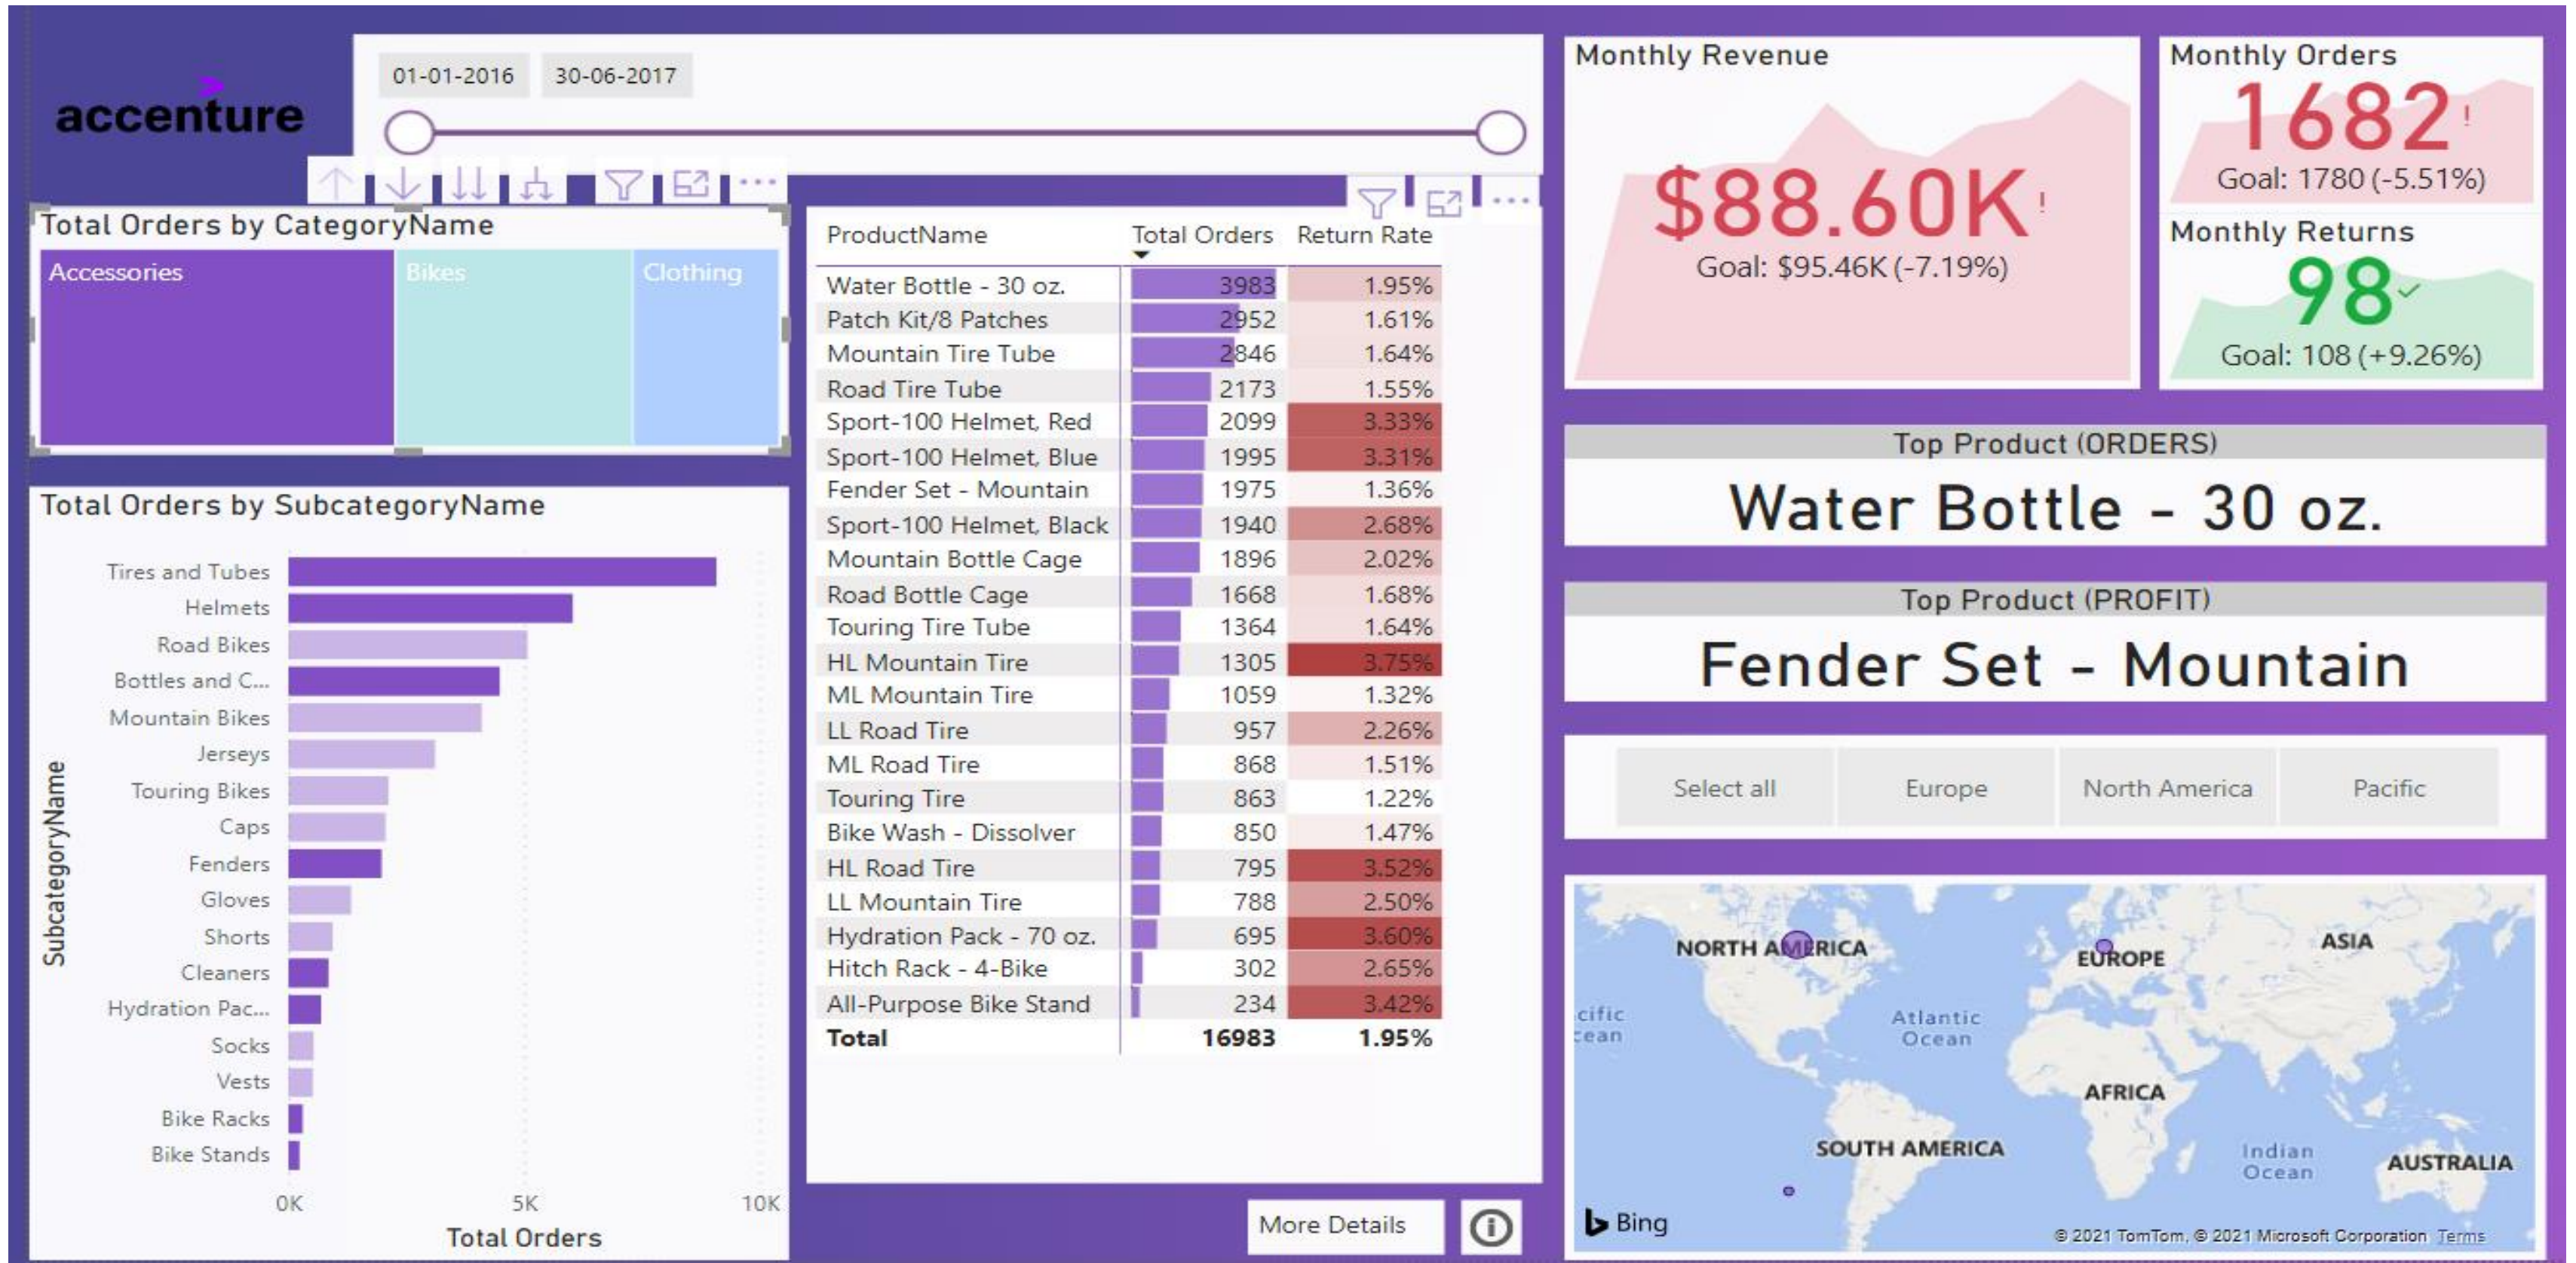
accenture

01-01-2016 30-06-2017

Total Orders by CategoryName

Accessories Bikes Clothing

Total Orders by SubcategoryName

Tires and Tubes
Helmets
Road Bikes
Bottles and C...
Mountain Bikes
Jerseys
Touring Bikes
Caps
Fenders
Gloves
Shorts
Cleaners
Hydration Pac...
Socks
Vests
Bike Racks
Bike Stands

SubcategoryName

0K 5K 10K

Total Orders

| ProductName | Total Orders | Return Rate |
|---|---|---|
| Water Bottle - 30 oz. | 3983 | 1.95% |
| Patch Kit/8 Patches | 2952 | 1.61% |
| Mountain Tire Tube | 2846 | 1.64% |
| Road Tire Tube | 2173 | 1.55% |
| Sport-100 Helmet, Red | 2099 | 3.33% |
| Sport-100 Helmet, Blue | 1995 | 3.31% |
| Fender Set - Mountain | 1975 | 1.36% |
| Sport-100 Helmet, Black | 1940 | 2.68% |
| Mountain Bottle Cage | 1896 | 2.02% |
| Road Bottle Cage | 1668 | 1.68% |
| Touring Tire Tube | 1364 | 1.64% |
| HL Mountain Tire | 1305 | 3.75% |
| ML Mountain Tire | 1059 | 1.32% |
| LL Road Tire | 957 | 2.26% |
| ML Road Tire | 868 | 1.51% |
| Touring Tire | 863 | 1.22% |
| Bike Wash - Dissolver | 850 | 1.47% |
| HL Road Tire | 795 | 3.52% |
| LL Mountain Tire | 788 | 2.50% |
| Hydration Pack - 70 oz. | 695 | 3.60% |
| Hitch Rack - 4-Bike | 302 | 2.65% |
| All-Purpose Bike Stand | 234 | 3.42% |
| **Total** | **16983** | **1.95%** |

More Details

Monthly Revenue
$88.60K !
Goal: $95.46K (-7.19%)

Monthly Orders
1682 !
Goal: 1780 (-5.51%)

Monthly Returns
98
Goal: 108 (+9.26%)

Top Product (ORDERS)
Water Bottle - 30 oz.

Top Product (PROFIT)
Fender Set - Mountain

Select all Europe North America Pacific

NORTH AMERICA EUROPE ASIA
cific
cean
Atlantic Ocean
AFRICA
SOUTH AMERICA
Indian Ocean
AUSTRALIA
Bing
© 2021 TomTom, © 2021 Microsoft Corporation Terms